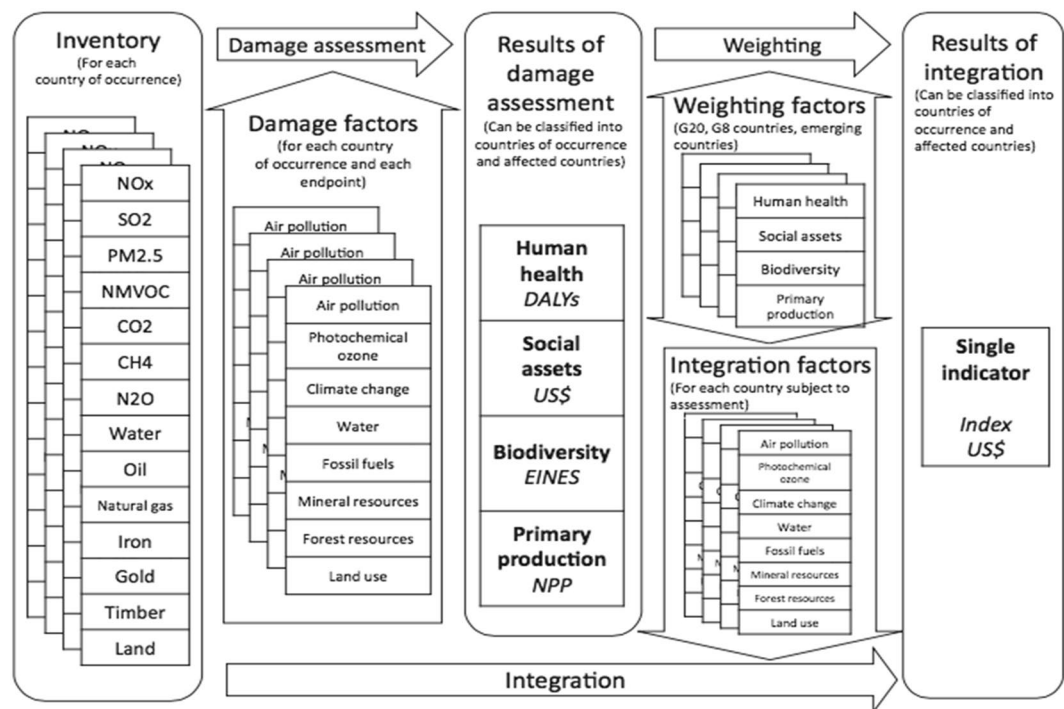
Inventory
(For each country of occurrence)

NOx
SO2
PM2.5
NMVOC
CO2
CH4
N2O
Water
Oil
Natural gas
Iron
Gold
Timber
Land

Damage assessment

Damage factors
(for each country of occurrence and each endpoint)

Air pollution
Air pollution
Air pollution
Air pollution
Photochemical ozone
Climate change
Water
Fossil fuels
Mineral resources
Forest resources
Land use

Results of damage assessment
(Can be classified into countries of occurrence and affected countries)

Human health
DALYs

Social assets
US$

Biodiversity
EINES

Primary production
NPP

Weighting

Weighting factors
(G20, G8 countries, emerging countries)

Human health
Social assets
Biodiversity
Primary production

Integration factors
(For each country subject to assessment)

Air pollution
Photochemical ozone
Climate change
Water
Fossil fuels
Mineral resources
Forest resources
Land use

Results of integration
(Can be classified into countries of occurrence and affected countries)

Single indicator
Index
US$

Integration